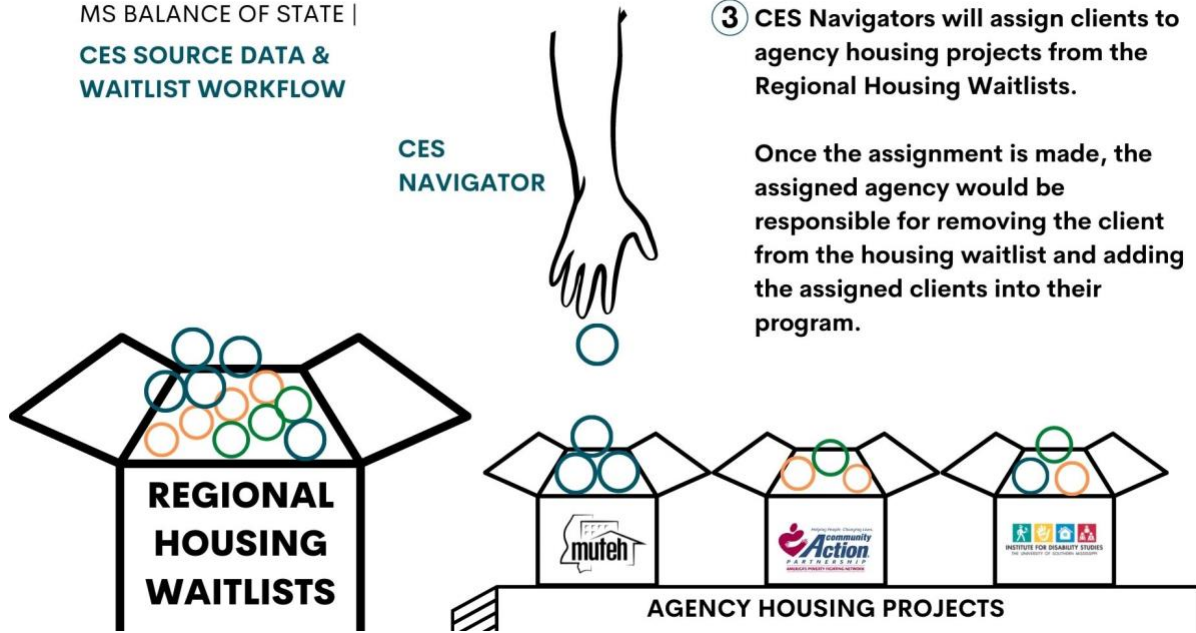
MS BALANCE OF STATE |

CES SOURCE DATA & WAITLIST WORKFLOW

CES NAVIGATOR

3 CES Navigators will assign clients to agency housing projects from the Regional Housing Waitlists.

Once the assignment is made, the assigned agency would be responsible for removing the client from the housing waitlist and adding the assigned clients into their program.

REGIONAL HOUSING WAITLISTS

muteh

Helping People. Changing Lives. Community Action PARTNERSHIP AMERICA'S POVERTY FIGHTING NETWORK

INSTITUTE FOR DISABILITY STUDIES THE UNIVERSITY OF SOUTHERN MISSISSIPPI

AGENCY HOUSING PROJECTS